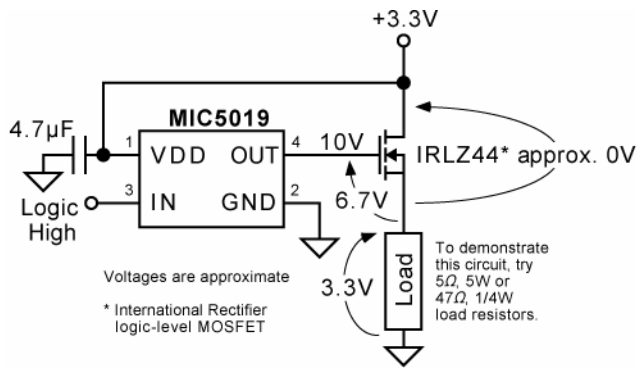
+3.3V

4.7µF

MIC5019

1 VDD OUT 4

3 IN GND 2

Logic High

10V

IRLZ44* approx. 0V

6.7V

3.3V

Load

To demonstrate this circuit, try 5$\Omega$, 5W or 47$\Omega$, 1/4W load resistors.

Voltages are approximate

* International Rectifier logic-level MOSFET